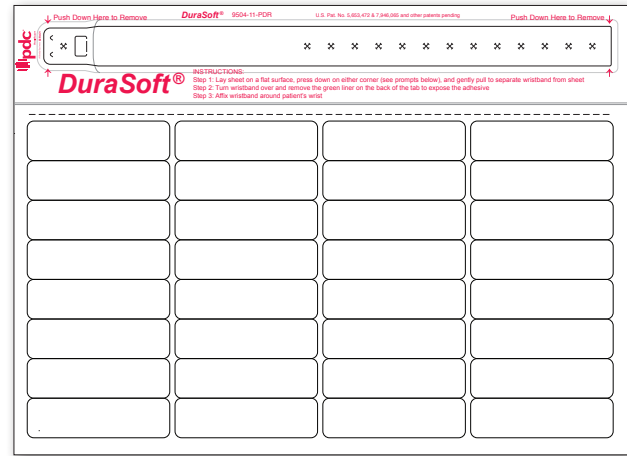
Push Down Here to Remove DuraSoft® 9504-11-PDR U.S. Pat. No. 5,603,472 & 7,946,060 and other patents pending Push Down Here to Remove

pdc

DuraSoft®

INSTRUCTIONS:
Step 1: Lay sheet on a flat surface, press down on either corner (see prompts below), and gently pull to separate wristband from sheet
Step 2: Turn wristband over and remove the green liner on the back of the tab to expose the adhesive
Step 3: Affix wristband around patient's wrist